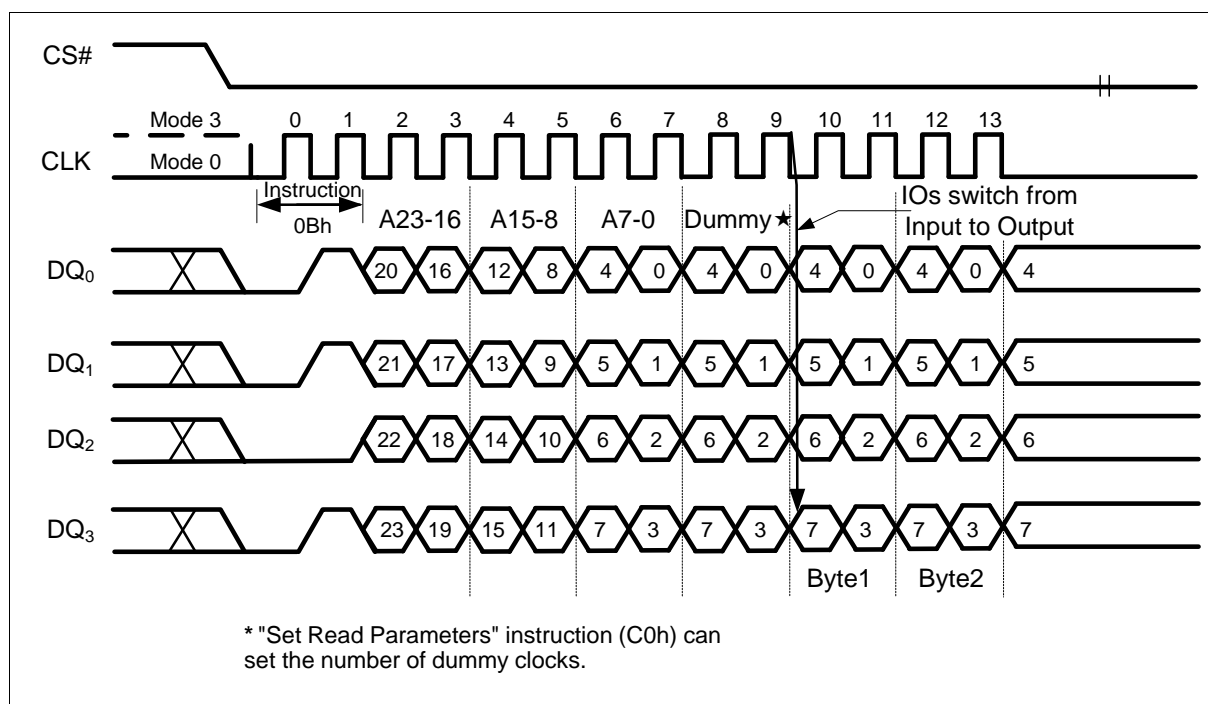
CS#

Mode 3
Mode 0
CLK

0 1 2 3 4 5 6 7 8 9 10 11 12 13

Instruction
0Bh

A23-16 A15-8 A7-0 Dummy★

IOs switch from Input to Output

$DQ_0$ 20 16 12 8 4 0 4 0 4 0 4 0 4

$DQ_1$ 21 17 13 9 5 1 5 1 5 1 5 1 5

$DQ_2$ 22 18 14 10 6 2 6 2 6 2 6 2 6

$DQ_3$ 23 19 15 11 7 3 7 3 7 3 7 3 7

Byte1 Byte2

* "Set Read Parameters" instruction (C0h) can set the number of dummy clocks.